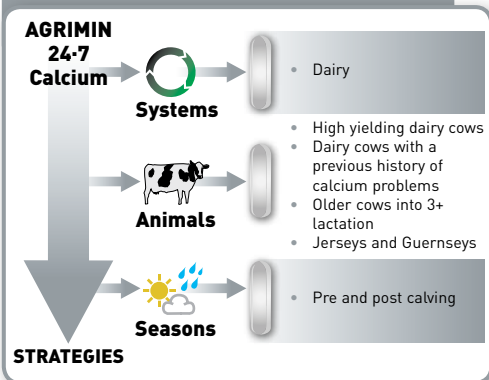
AGRIMIN 24·7 Calcium

Systems

• Dairy

• High yielding dairy cows
• Dairy cows with a previous history of calcium problems
• Older cows into 3+ lactation
• Jerseys and Guernseys

Animals

Seasons

• Pre and post calving

STRATEGIES